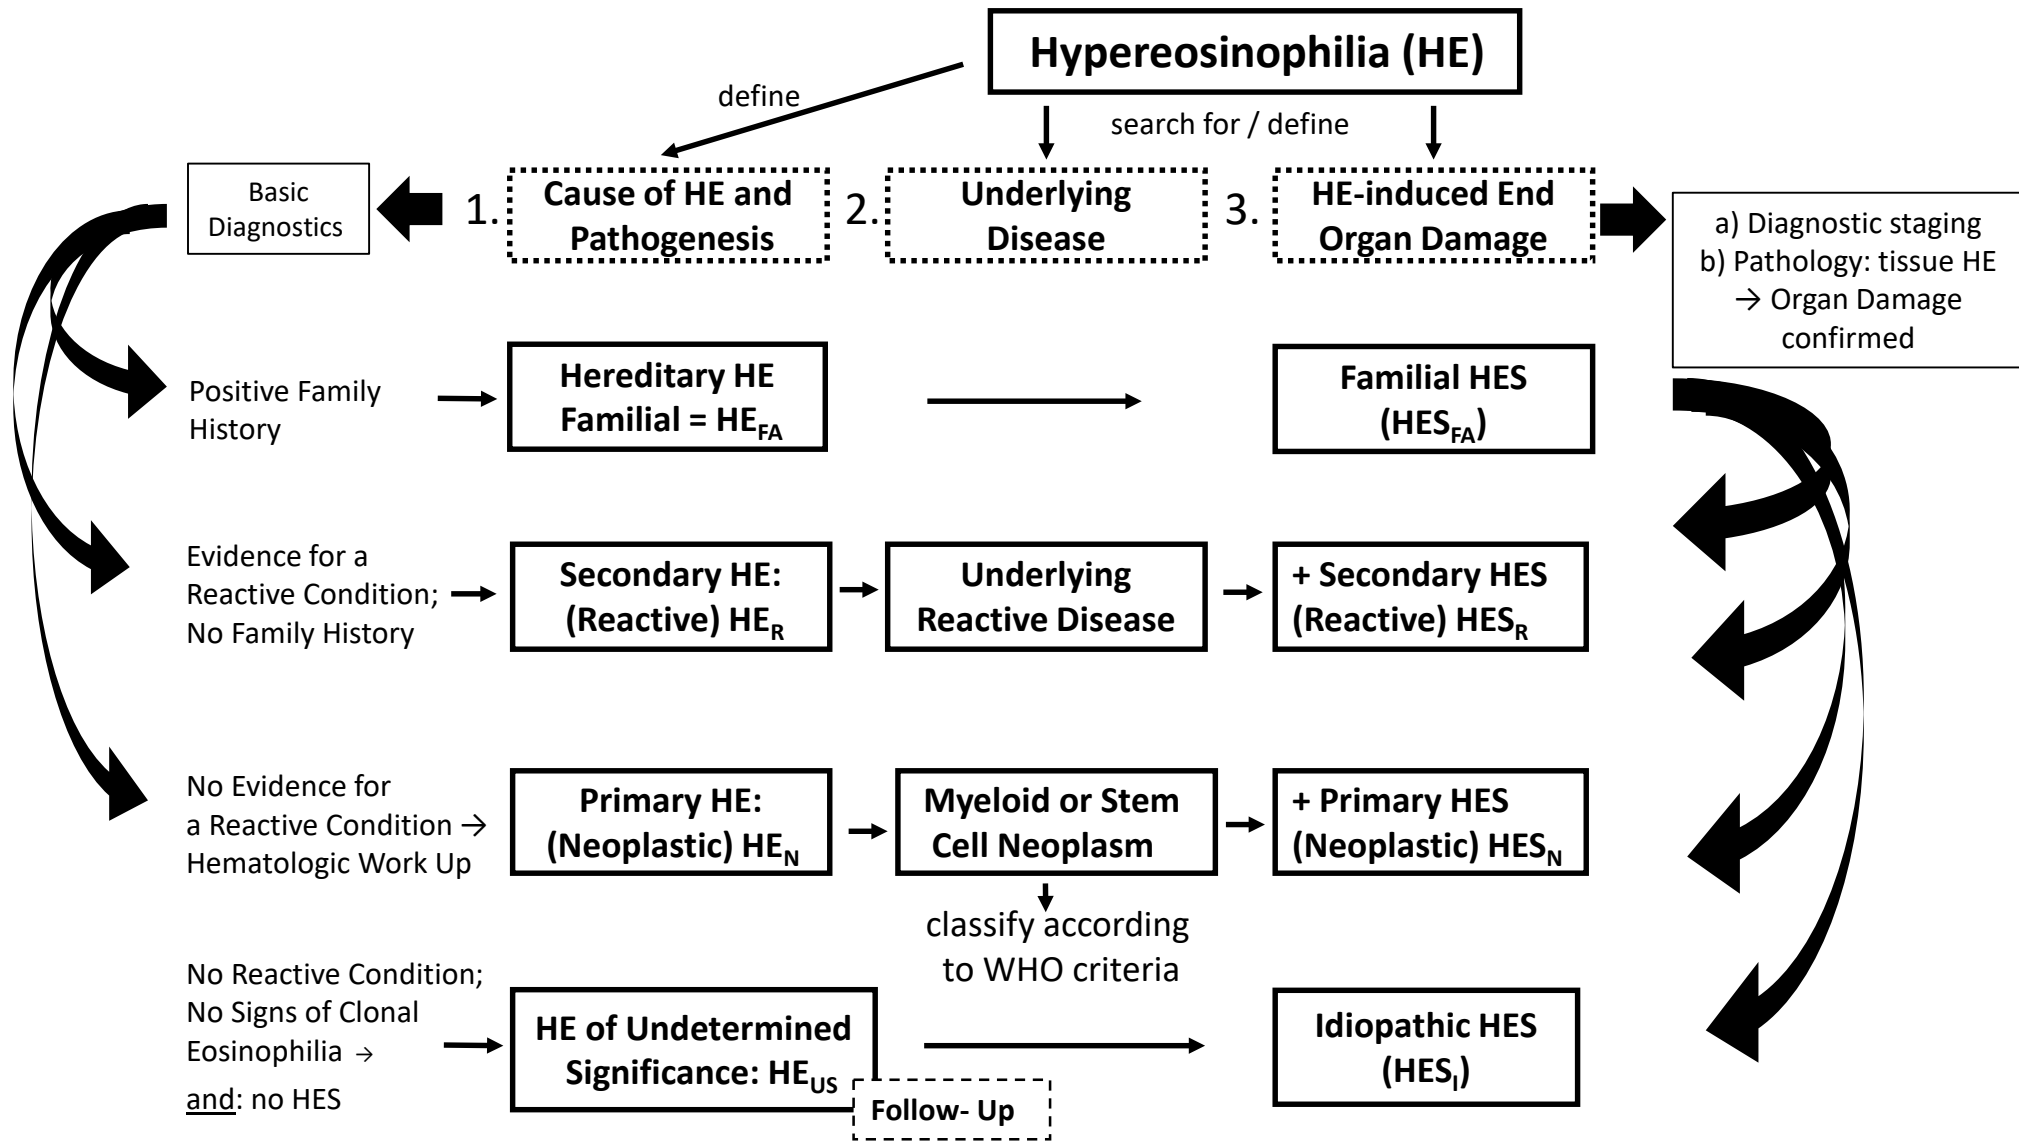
Hypereosinophilia (HE)

define

search for / define

Basic Diagnostics

1. Cause of HE and Pathogenesis

2. Underlying Disease

3. HE-induced End Organ Damage

a) Diagnostic staging
b) Pathology: tissue HE → Organ Damage confirmed

Positive Family History

Hereditary HE Familial = $HE_{FA}$

Familial HES ($HES_{FA}$)

Evidence for a Reactive Condition; No Family History

Secondary HE: (Reactive) $HE_{R}$

Underlying Reactive Disease

+ Secondary HES (Reactive) $HES_{R}$

No Evidence for a Reactive Condition → Hematologic Work Up

Primary HE: (Neoplastic) $HE_{N}$

Myeloid or Stem Cell Neoplasm

+ Primary HES (Neoplastic) $HES_{N}$

classify according to WHO criteria

No Reactive Condition; No Signs of Clonal Eosinophilia → and: no HES

HE of Undetermined Significance: $HE_{US}$

Follow- Up

Idiopathic HES ($HES_{I}$)